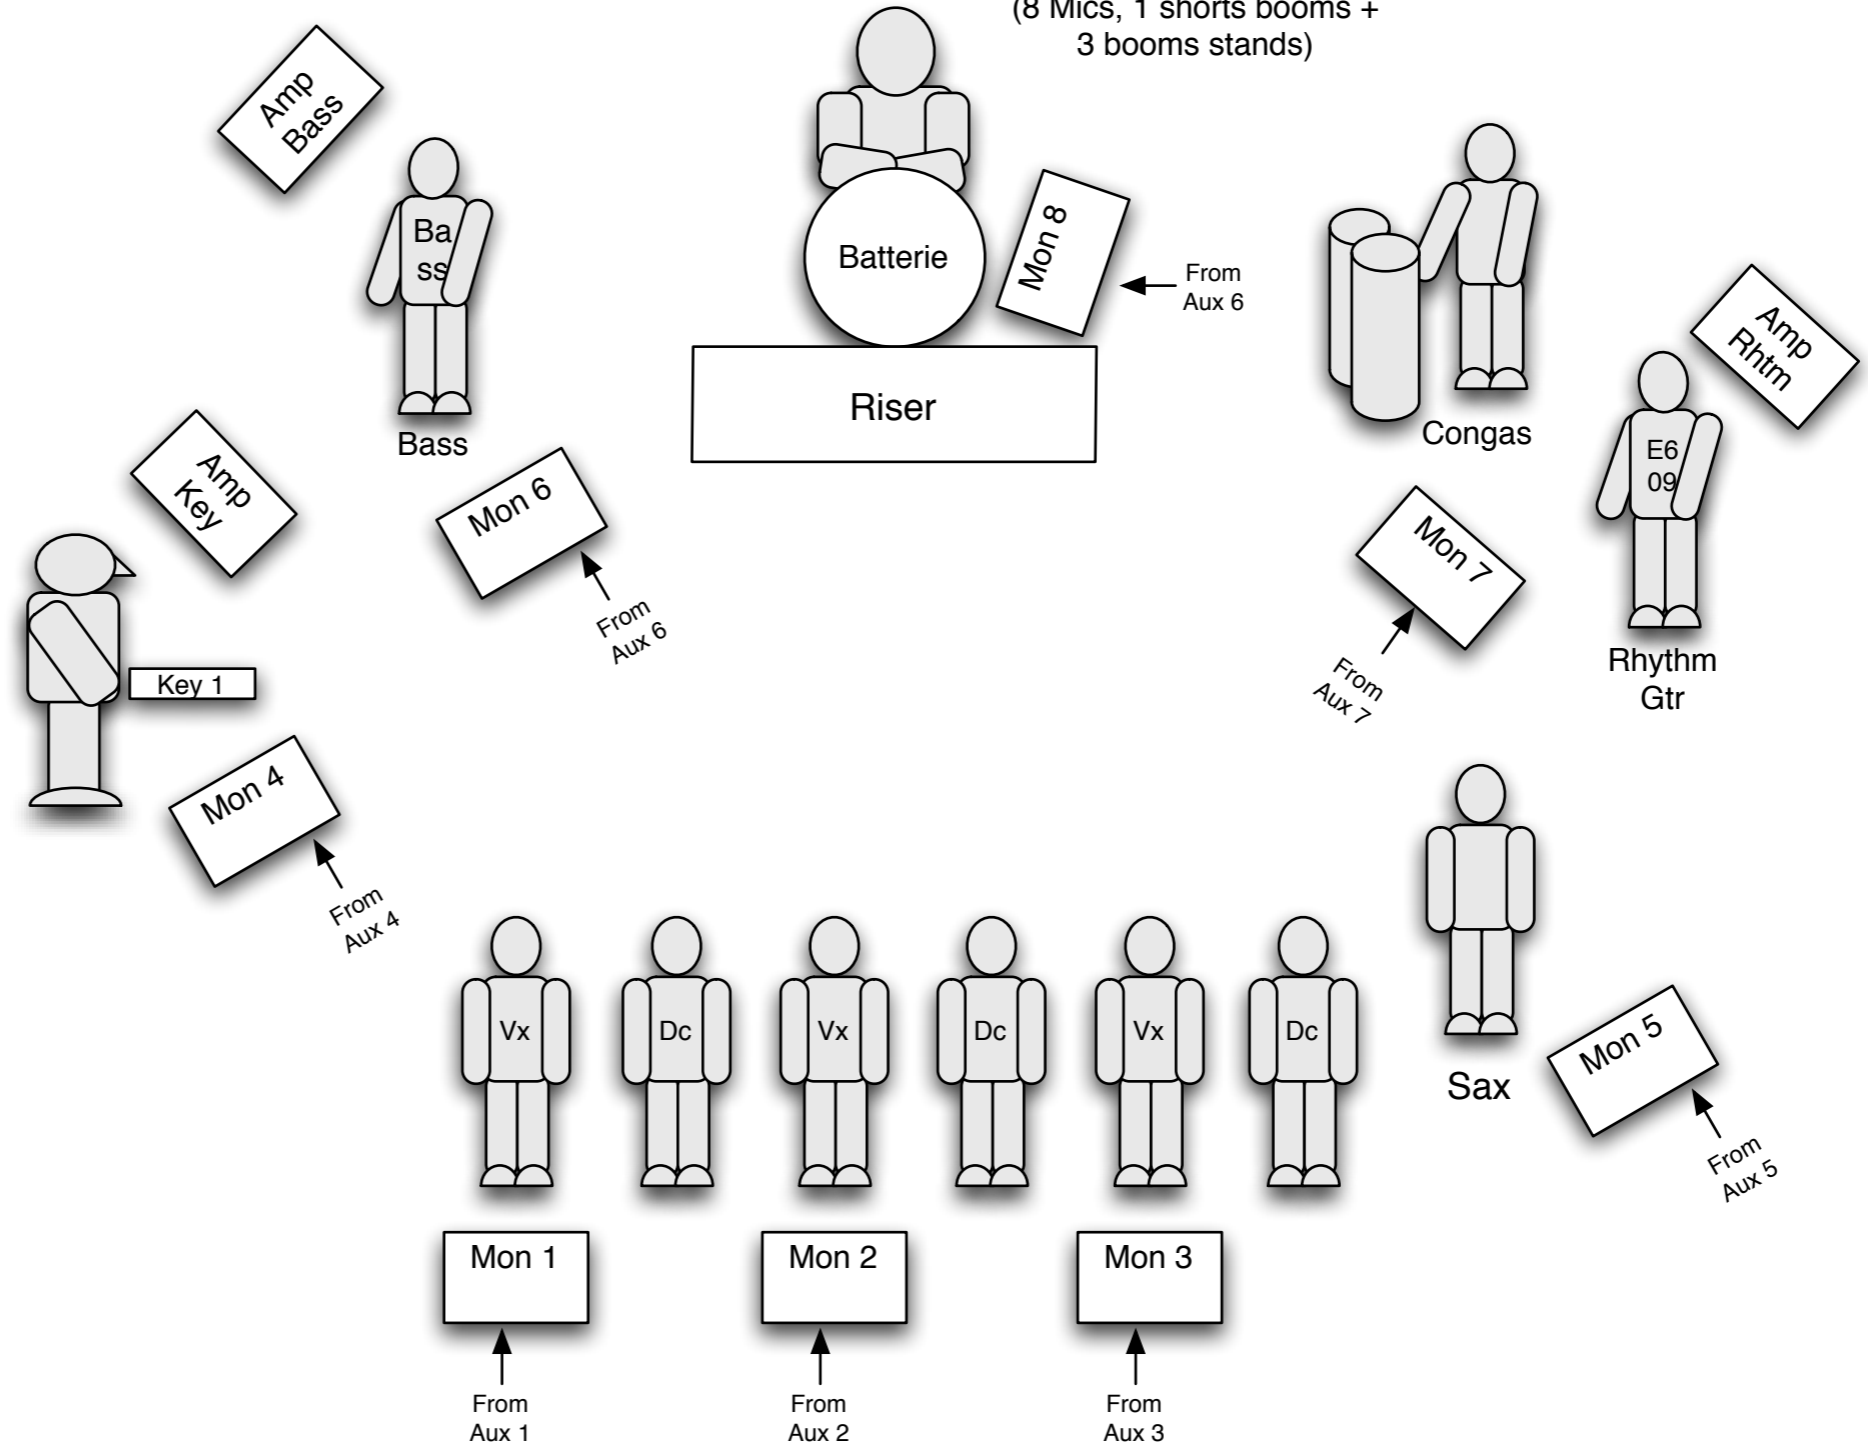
(8 Mics, 1 shorts booms + 3 booms stands)

Amp Bass

Ba ss

Bass

Batterie

Mon 8

From Aux 6

Riser

Congas

Amp Rhtm

E6 09

Rhythm Gtr

Amp Key

Mon 6

From Aux 6

Key 1

Mon 7

From Aux 7

Mon 4

From Aux 4

Vx

Dc

Vx

Dc

Vx

Dc

Sax

Mon 5

From Aux 5

Mon 1

Mon 2

Mon 3

From Aux 1

From Aux 2

From Aux 3